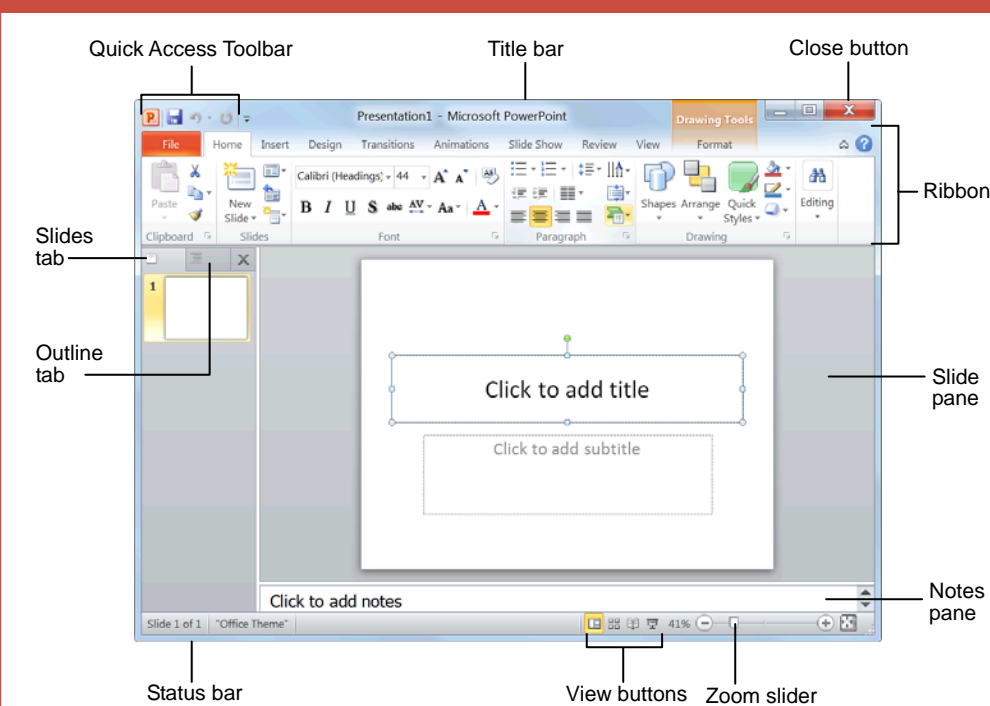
Quick Access Toolbar

Title bar

Close button

Presentation1 - Microsoft PowerPoint

Drawing Tools

File | Home | Insert | Design | Transitions | Animations | Slide Show | Review | View | Format

Paste

New Slide

Calibri (Headings) 44

Shapes | Arrange | Quick Styles

Editing

Clipboard | Slides | Font | Paragraph | Drawing

Ribbon

Slides tab

Outline tab

1

Click to add title

Click to add subtitle

Slide pane

Click to add notes

Notes pane

Slide 1 of 1 | "Office Theme"

41%

Status bar

View buttons

Zoom slider